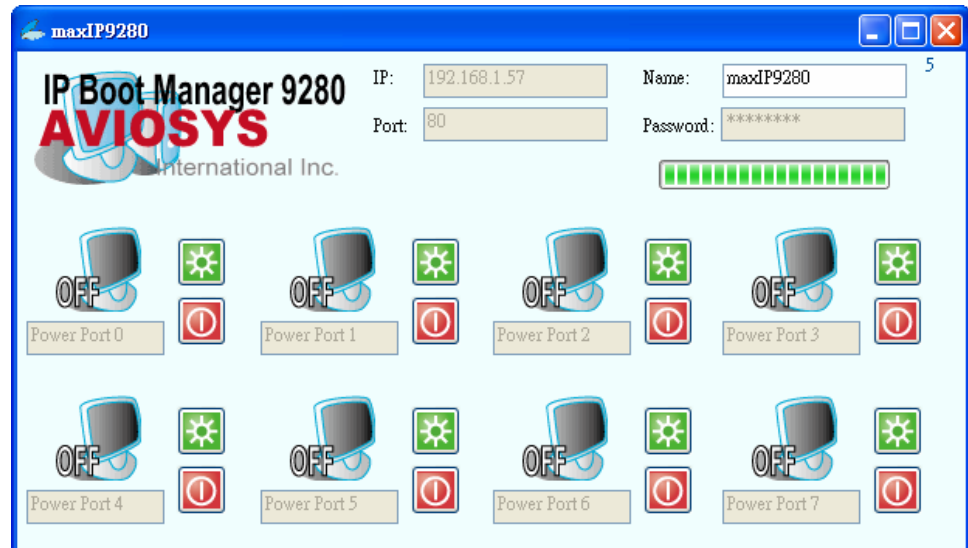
maxIP9280

IP Boot Manager 9280
AVIOSYS
International Inc.

IP: 192.168.1.57
Port: 80

Name: maxIP9280
Password: ********

5

OFF
Power Port 0

OFF
Power Port 1

OFF
Power Port 2

OFF
Power Port 3

OFF
Power Port 4

OFF
Power Port 5

OFF
Power Port 6

OFF
Power Port 7